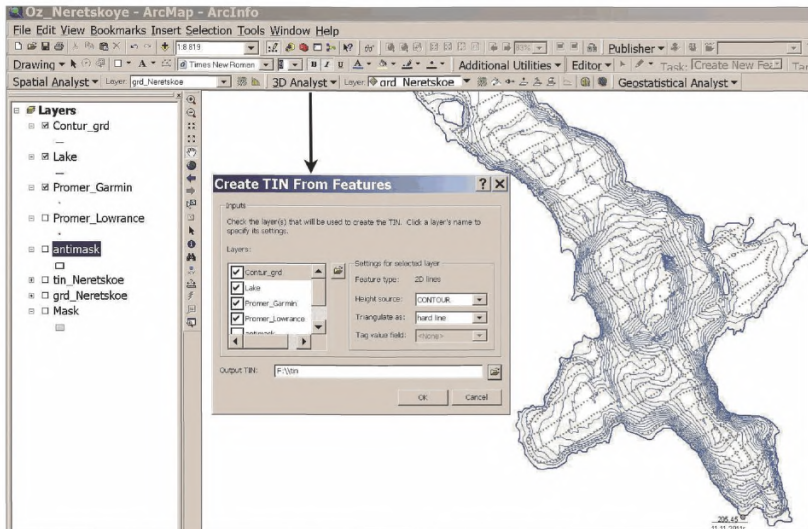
Oz_Neretskoye - ArcMap - ArcInfo
File Edit View Bookmarks Insert Selection Tools Window Help
1:8 819
Publisher ▾
Drawing ▾ Times New Roman Additional Utilities ▾ Editor ▾ Task: Create New Fea
Spatial Analyst ▾ Layer: grd_Neretskoe 3D Analyst ▾ Layer: grd_Neretskoe Geostatistical Analyst ▾

Layers
Contur_grd
Lake
Promer_Garmin
Promer_Lowrance
antimask
tin_Neretskoe
grd_Neretskoe
Mask

Create TIN From Features
Inputs
Check the layer(s) that will be used to create the TIN. Click a layer's name to specify its settings.
Layers:
Contur_grd
Lake
Promer_Garmin
Promer_Lowrance
antimask
Settings for selected layer
Feature type: 2D lines
Height source: CONTOUR
Triangulate as: hard line
Tag value field: <none>
Output TIN: F:\\tin
OK Cancel

306.45
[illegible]